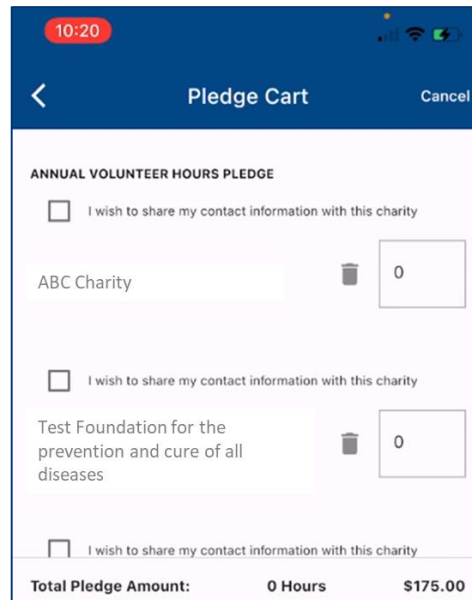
10:20

<

Pledge Cart

Cancel

ANNUAL VOLUNTEER HOURS PLEDGE

I wish to share my contact information with this charity

ABC Charity

0

I wish to share my contact information with this charity

Test Foundation for the prevention and cure of all diseases

0

I wish to share my contact information with this charity

Total Pledge Amount: 0 Hours $175.00